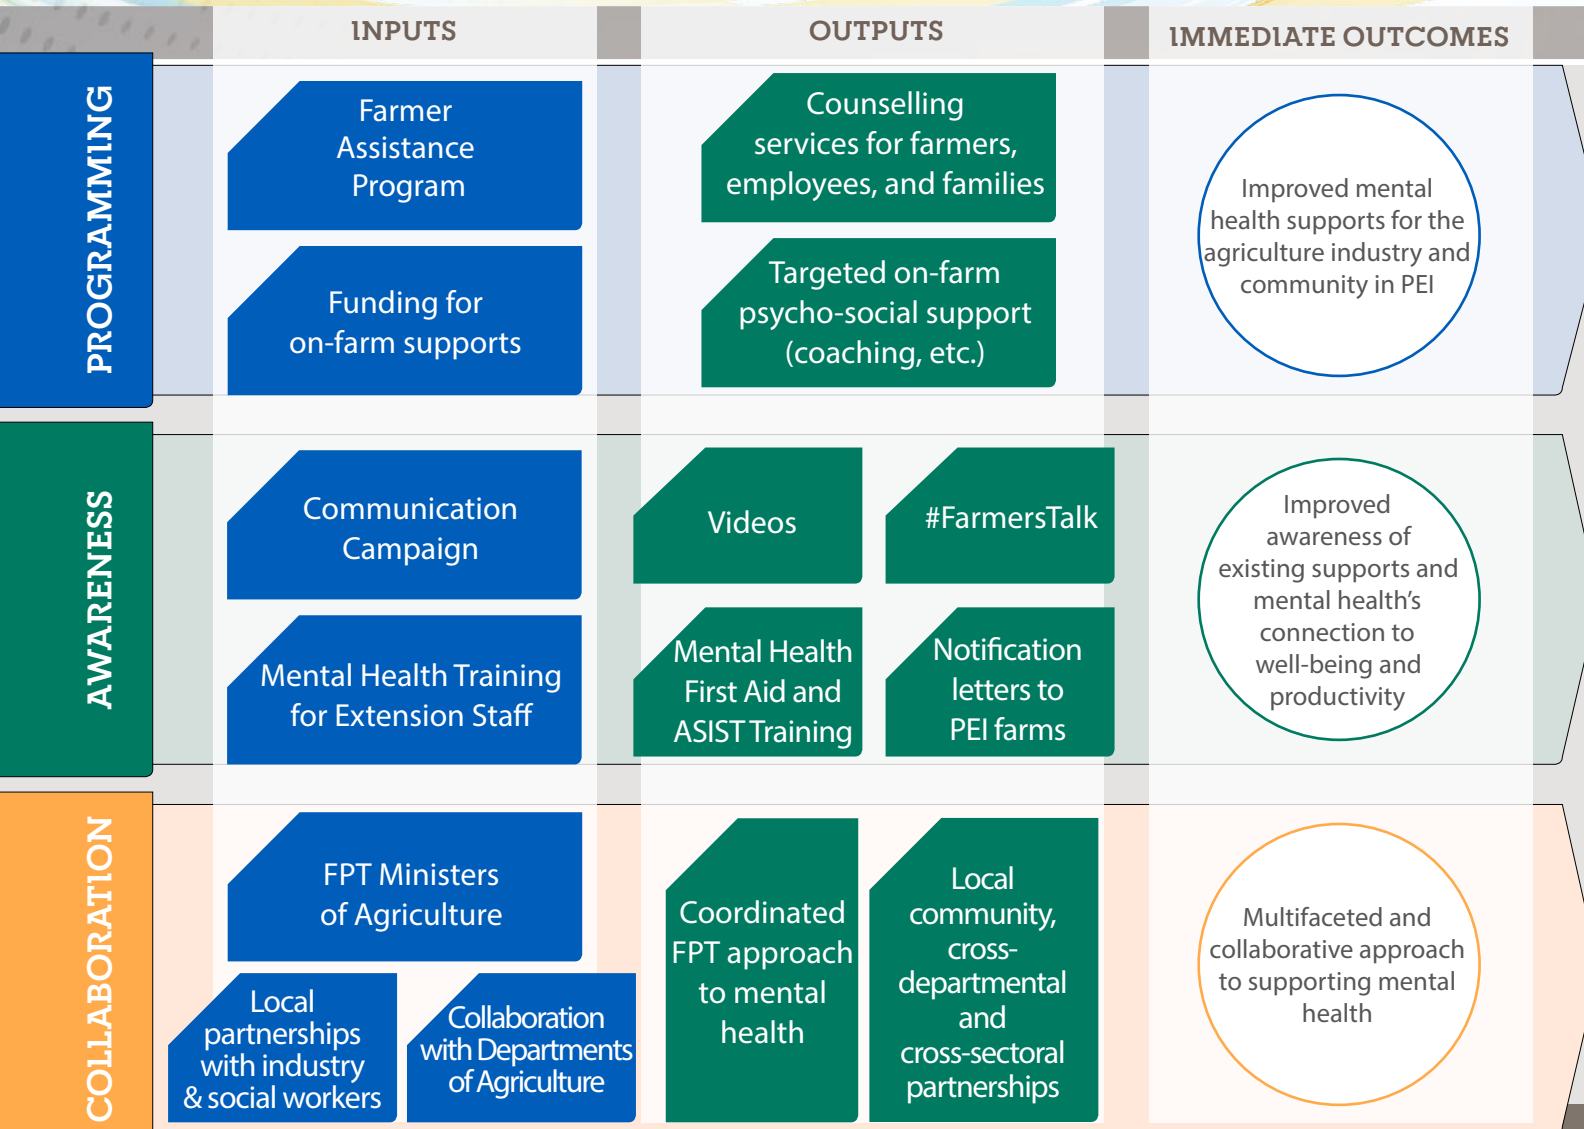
INPUTS

OUTPUTS

IMMEDIATE OUTCOMES

PROGRAMMING

Farmer Assistance Program

Funding for on-farm supports

Counselling services for farmers, employees, and families

Targeted on-farm psycho-social support (coaching, etc.)

Improved mental health supports for the agriculture industry and community in PEI

AWARENESS

Communication Campaign

Mental Health Training for Extension Staff

Videos

#FarmersTalk

Mental Health First Aid and ASIST Training

Notification letters to PEI farms

Improved awareness of existing supports and mental health's connection to well-being and productivity

COLLABORATION

FPT Ministers of Agriculture

Local partnerships with industry & social workers

Collaboration with Departments of Agriculture

Coordinated FPT approach to mental health

Local community, cross-departmental and cross-sectoral partnerships

Multifaceted and collaborative approach to supporting mental health